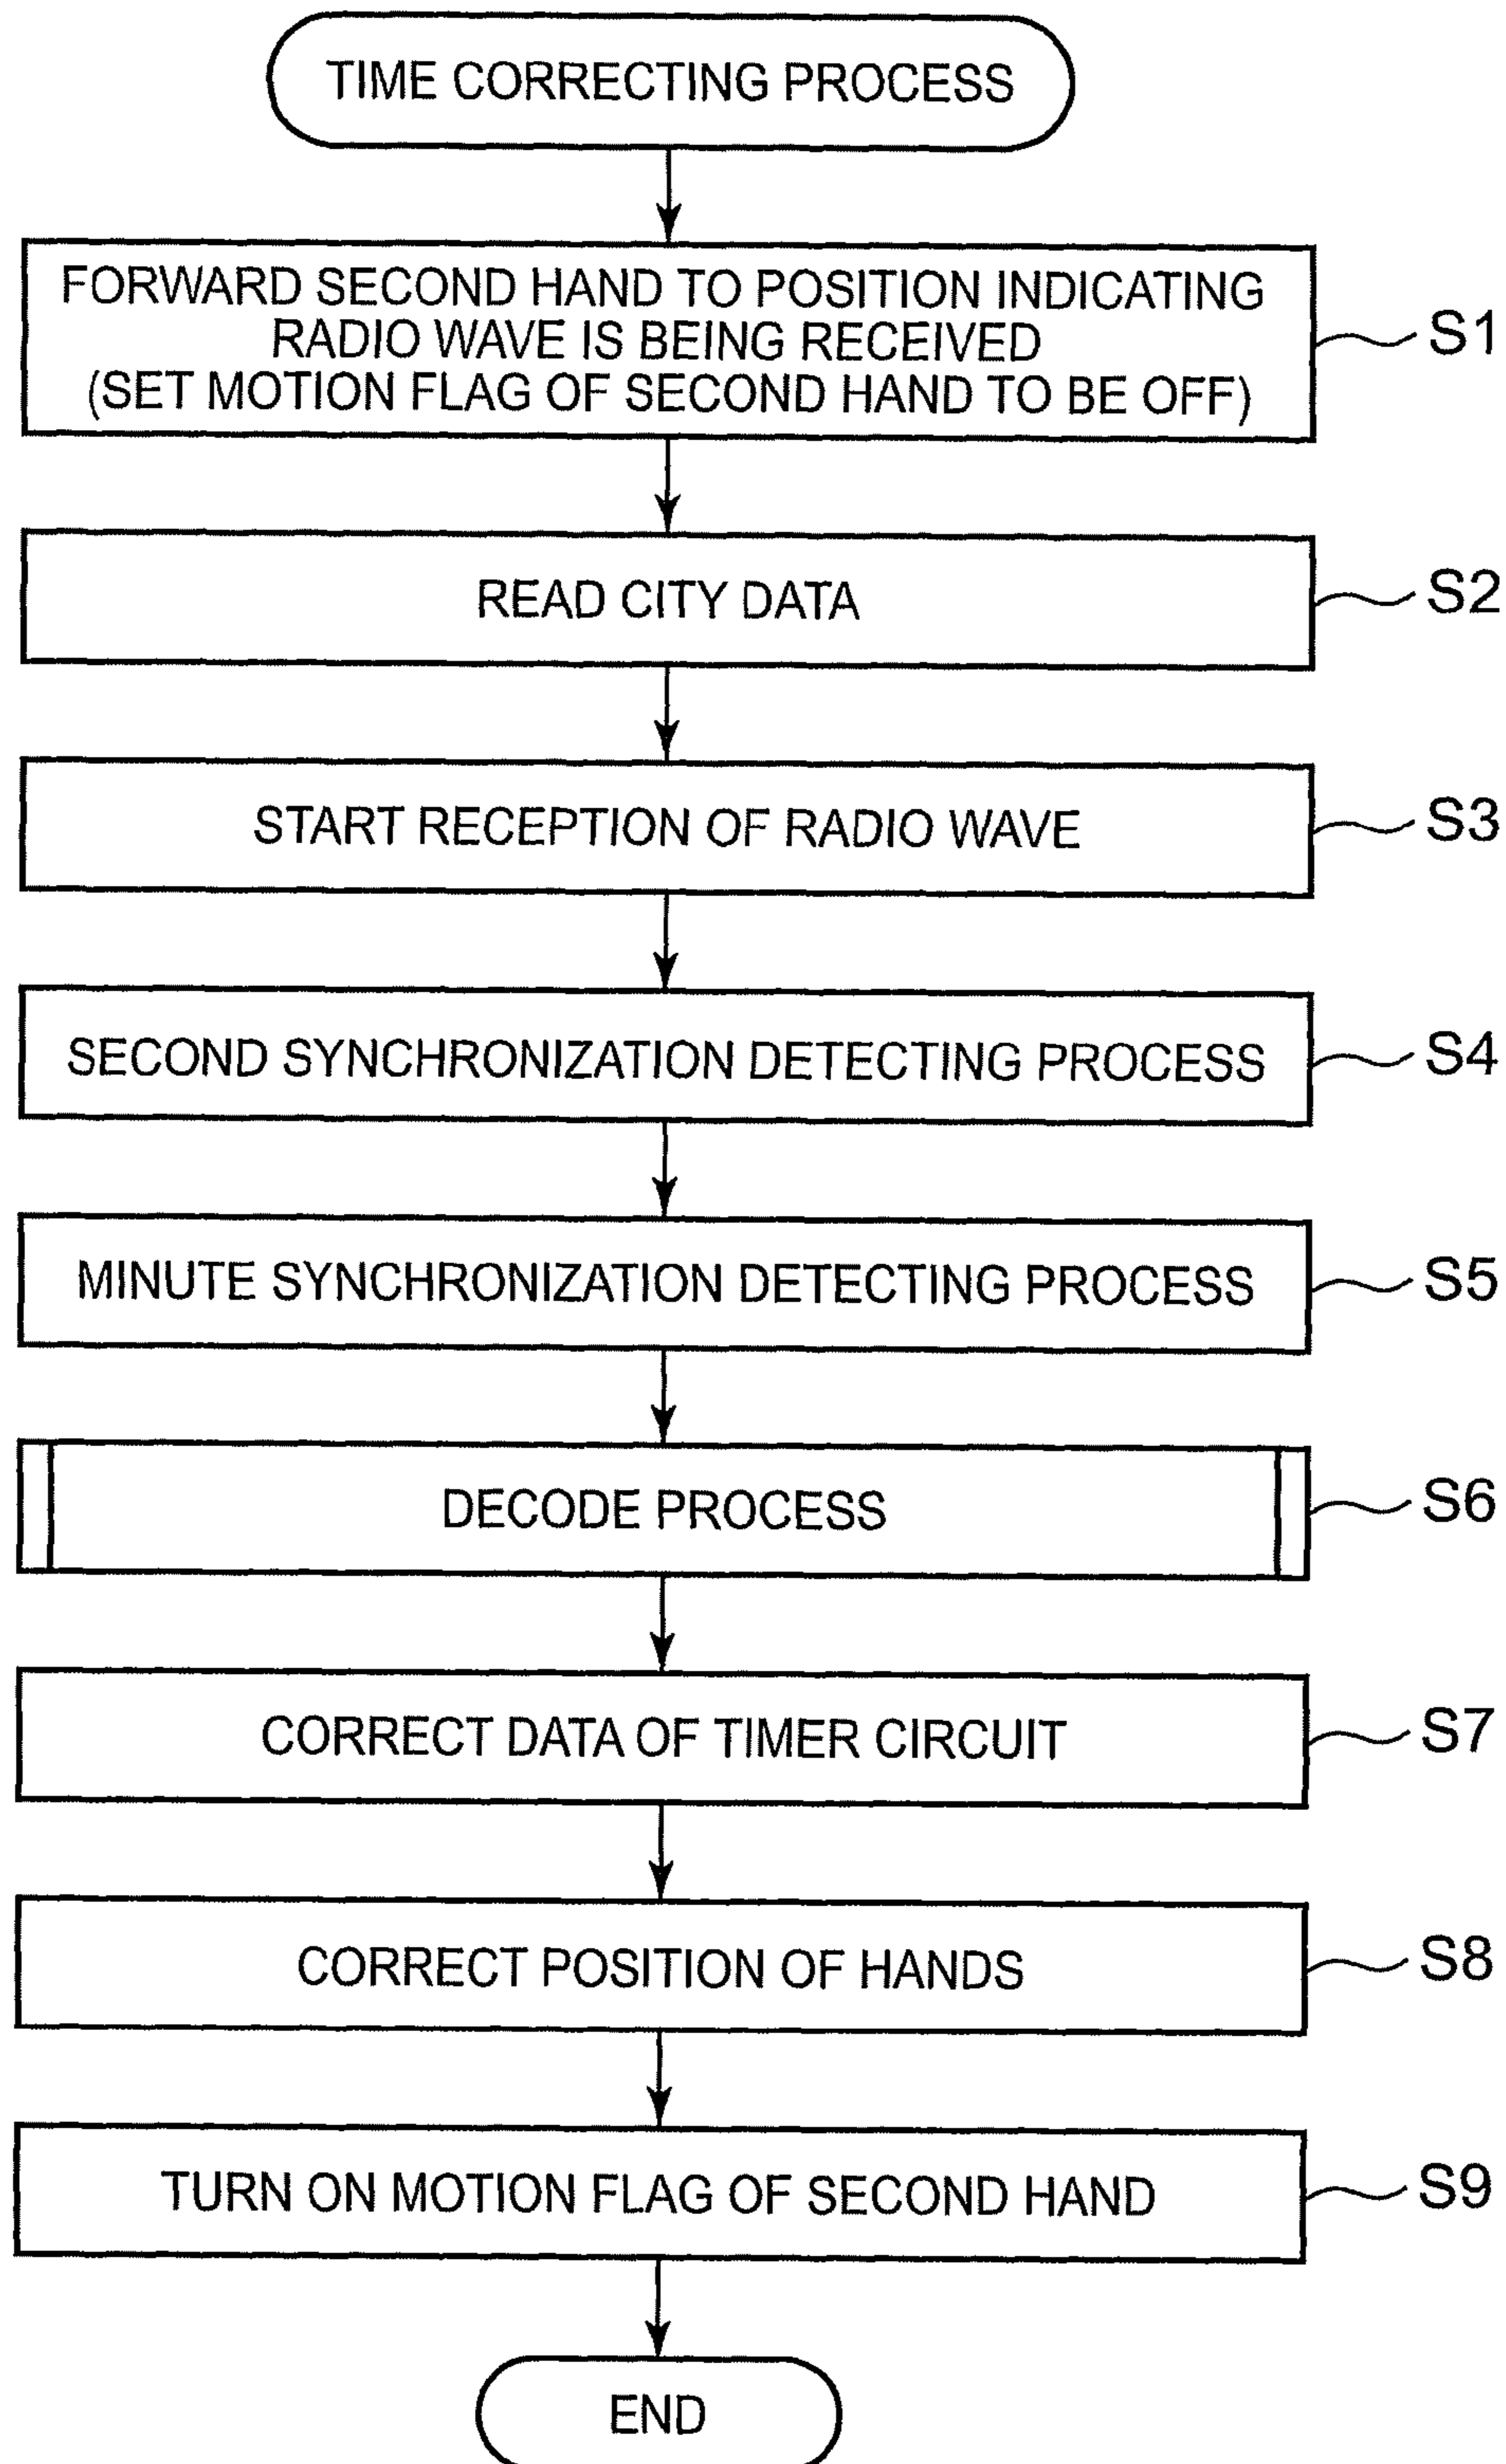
TIME CORRECTING PROCESS

FORWARD SECOND HAND TO POSITION INDICATING RADIO WAVE IS BEING RECEIVED (SET MOTION FLAG OF SECOND HAND TO BE OFF)

S1

READ CITY DATA

S2

START RECEPTION OF RADIO WAVE

S3

SECOND SYNCHRONIZATION DETECTING PROCESS

S4

MINUTE SYNCHRONIZATION DETECTING PROCESS

S5

DECODE PROCESS

S6

CORRECT DATA OF TIMER CIRCUIT

S7

CORRECT POSITION OF HANDS

S8

TURN ON MOTION FLAG OF SECOND HAND

S9

END